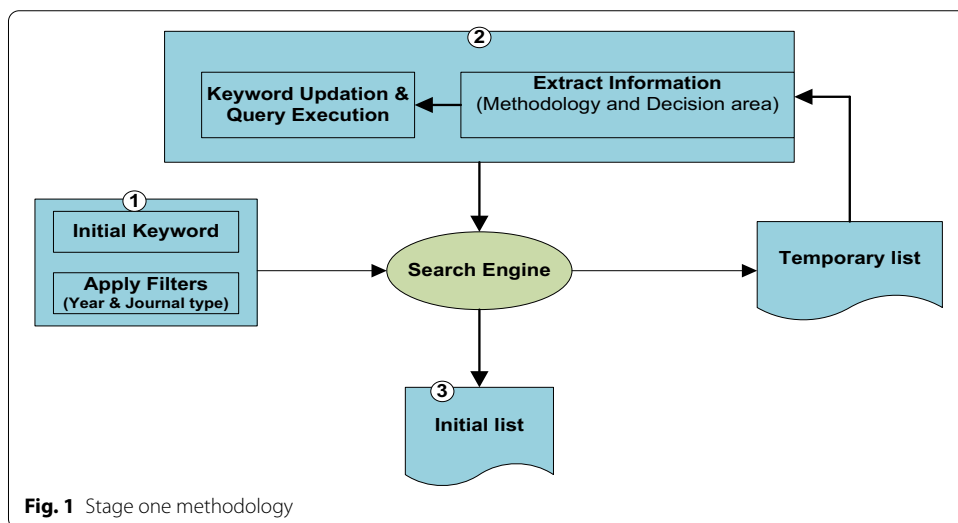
2

Keyword Updation & Query Execution

Extract Information (Methodology and Decision area)

1

Initial Keyword

Apply Filters (Year & Journal type)

Search Engine

Temporary list

3

Initial list

Fig. 1 Stage one methodology